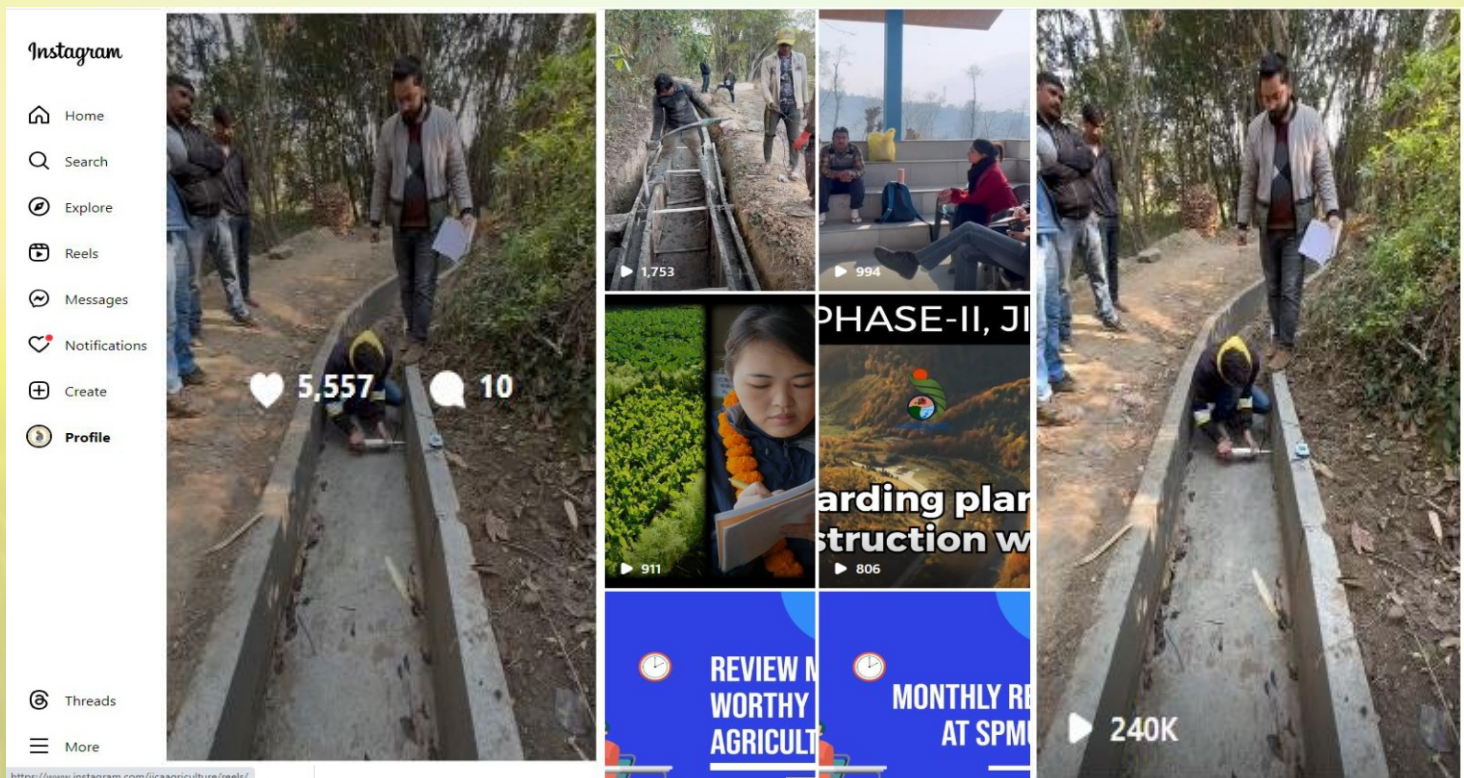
Instagram

Home

Search

Explore

Reels

Messages

Notifications

Create

Profile

Threads

More

https://www.instagram.com/jicaagriculture/reels/

5,557

10

1,753

994

911

PHASE-II, JI

arding plan

struction w

806

REVIEW M

WORTHY

AGRICULT

MONTHLY RE

AT SPMU

240K